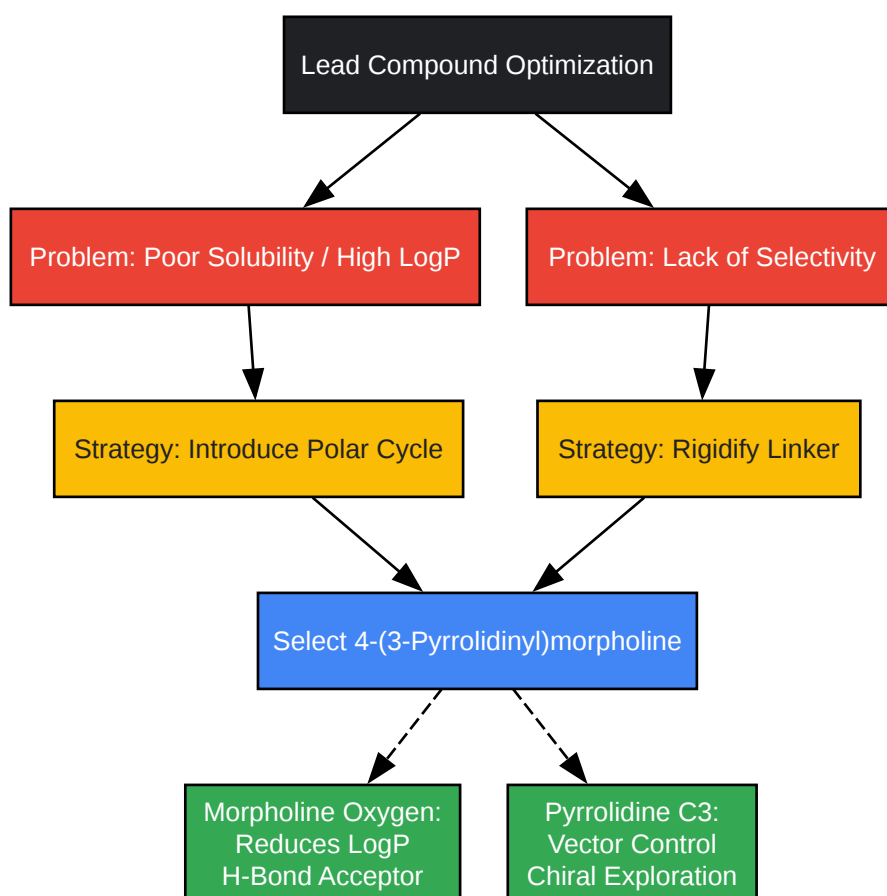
Lead Compound Optimization

Problem: Poor Solubility / High LogP

Problem: Lack of Selectivity

Strategy: Introduce Polar Cycle

Strategy: Rigidify Linker

Select 4-(3-Pyrrolidinyl)morpholine

Morpholine Oxygen:
Reduces LogP
H-Bond Acceptor

Pyrrolidine C3:
Vector Control
Chiral Exploration